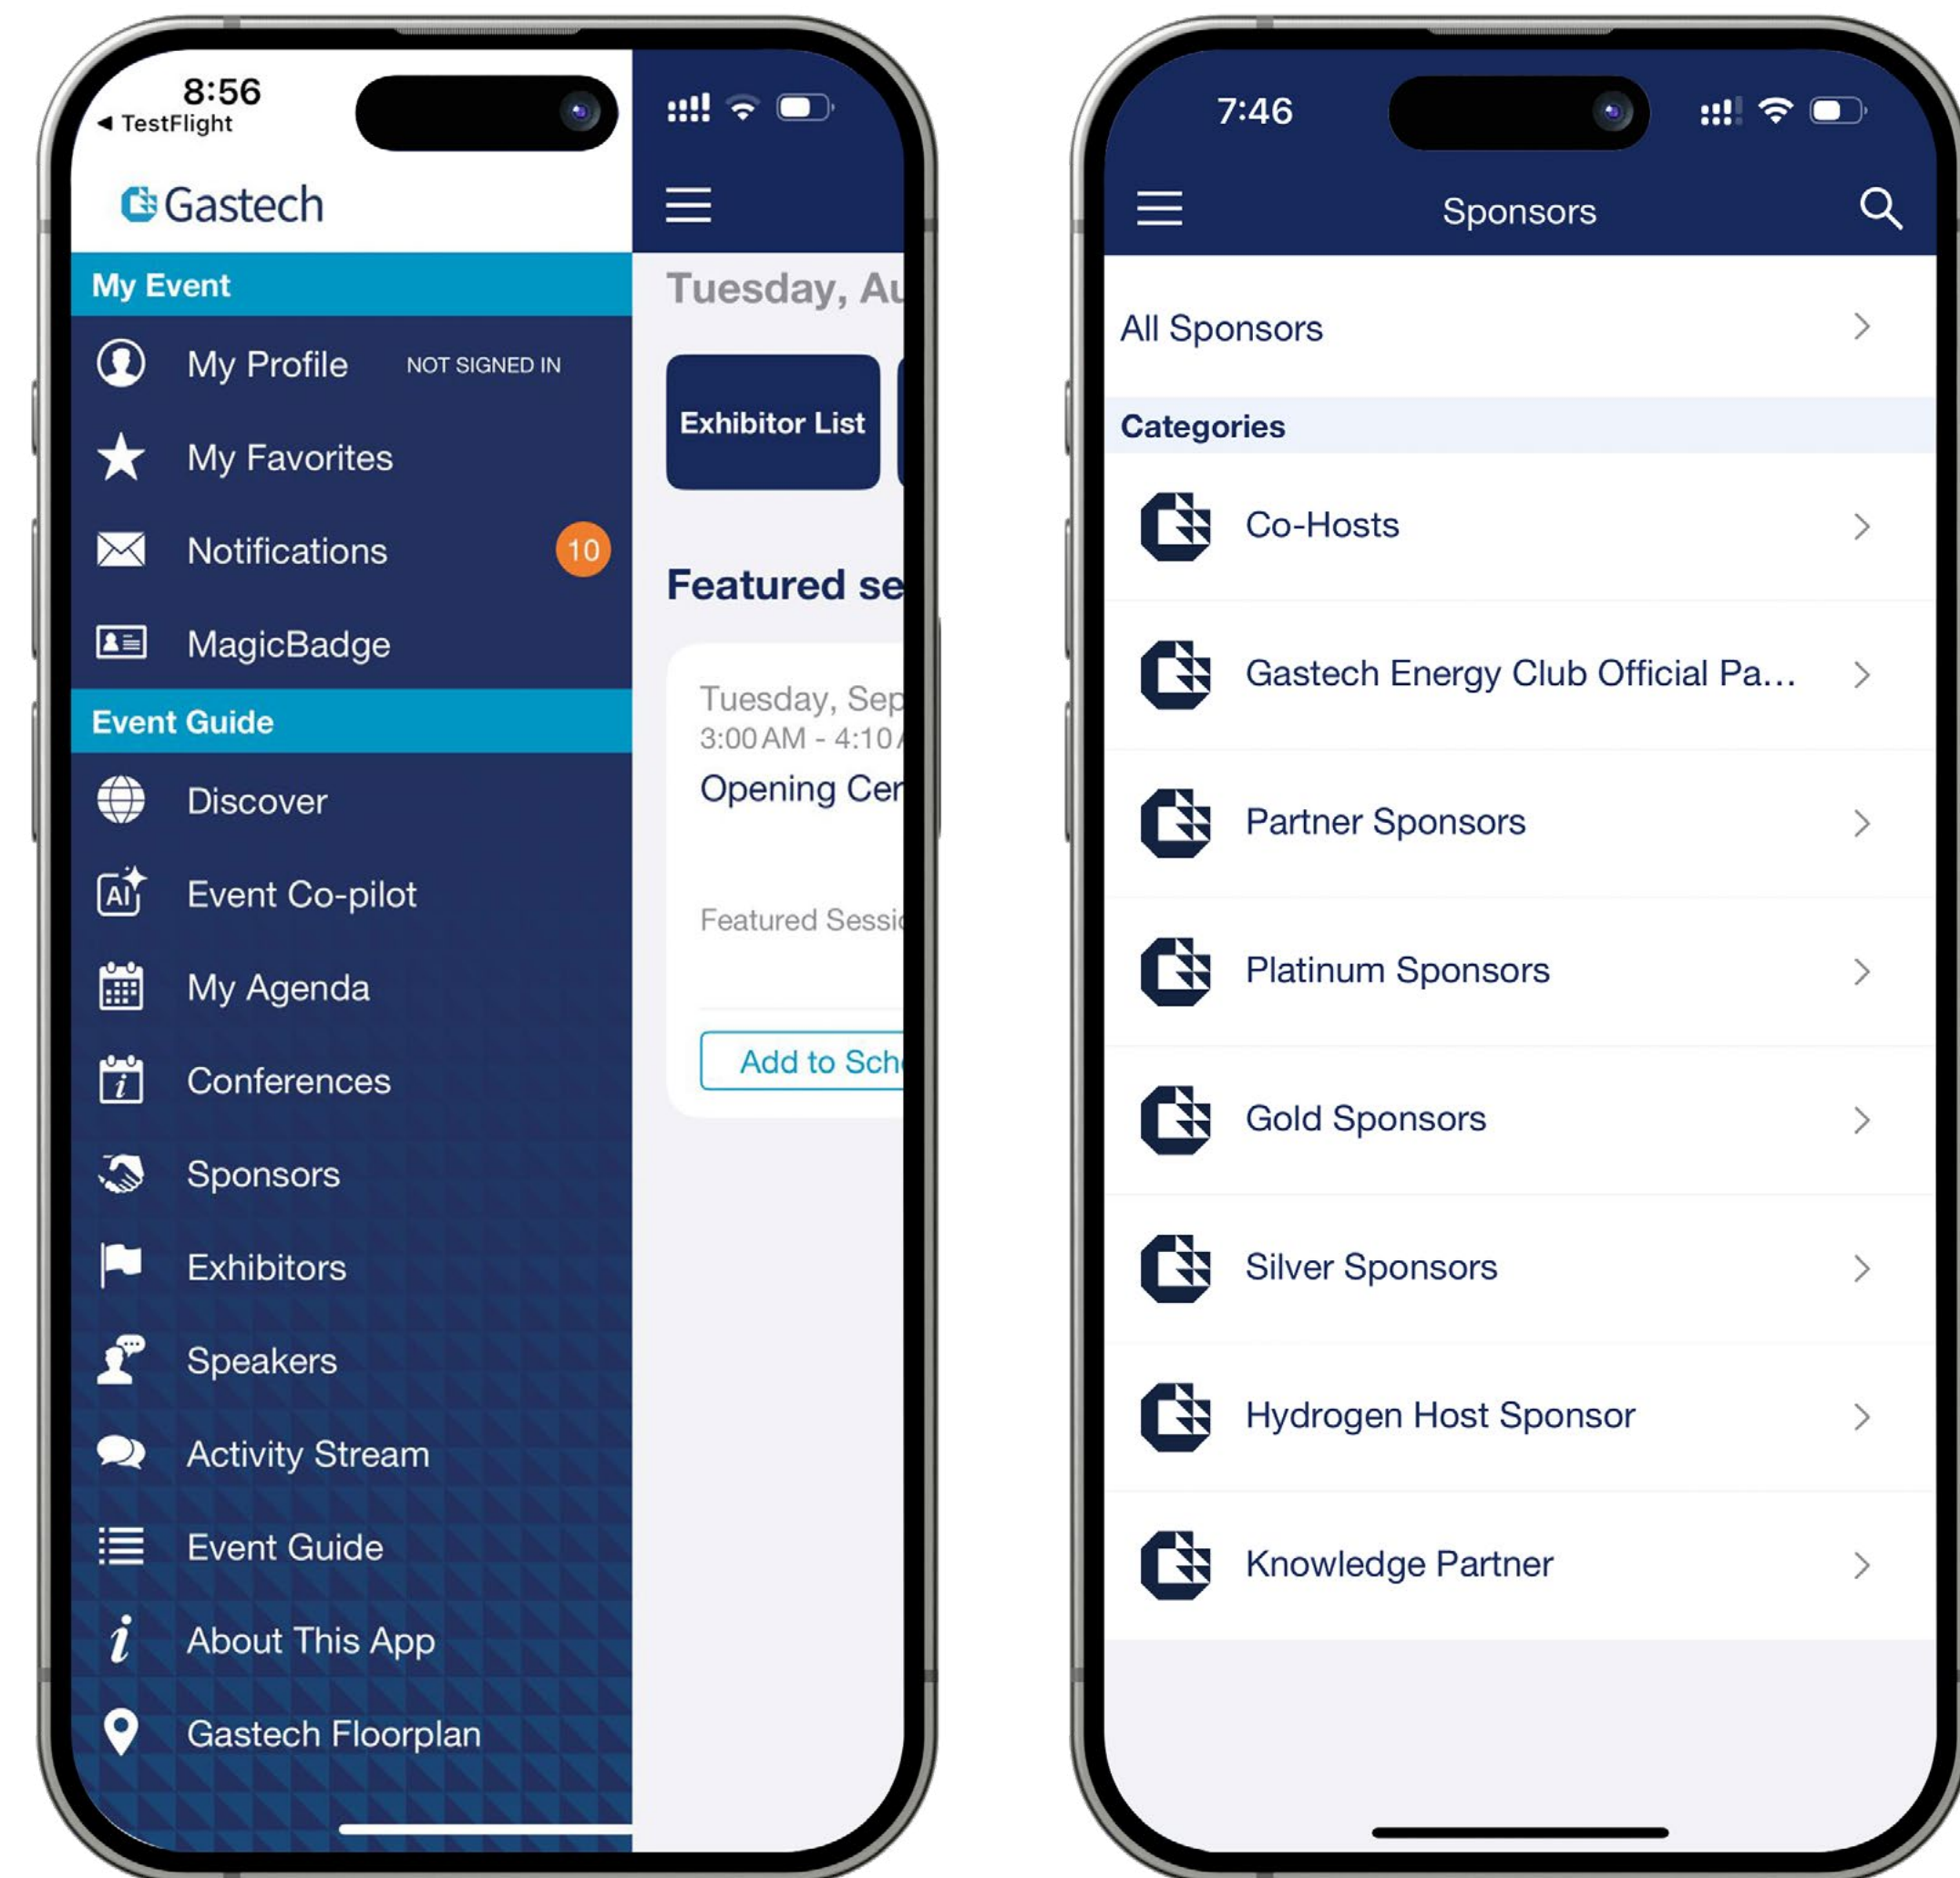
8:56
◂ TestFlight

Gastech

My Event

My Profile NOT SIGNED IN

My Favorites

Notifications 10

MagicBadge

Event Guide

Discover

Event Co-pilot

My Agenda

Conferences

Sponsors

Exhibitors

Speakers

Activity Stream

Event Guide

About This App

Gastech Floorplan

Tuesday, Au

Exhibitor List

Featured se

Tuesday, Sep
3:00 AM - 4:10
Opening Cer

Featured Sessi

Add to Sch

7:46

Sponsors

All Sponsors

Categories

Co-Hosts

Gastech Energy Club Official Pa...

Partner Sponsors

Platinum Sponsors

Gold Sponsors

Silver Sponsors

Hydrogen Host Sponsor

Knowledge Partner